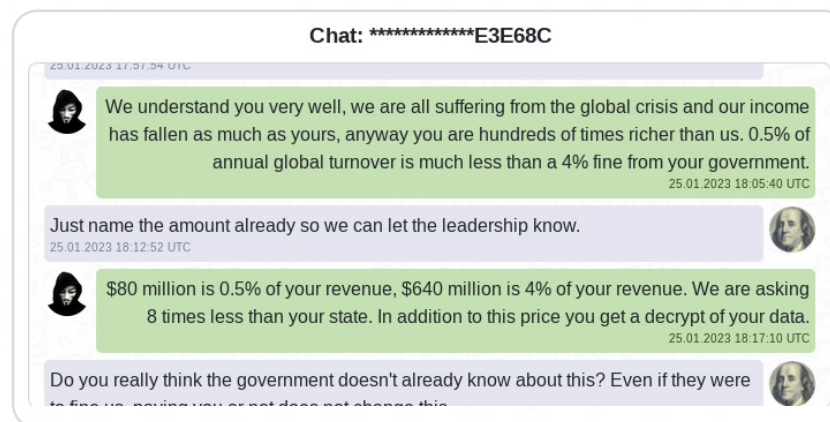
Chat: **************E3E68C

25.01.2023 17:57:54 UTC

We understand you very well, we are all suffering from the global crisis and our income has fallen as much as yours, anyway you are hundreds of times richer than us. 0.5% of annual global turnover is much less than a 4% fine from your government.
25.01.2023 18:05:40 UTC

Just name the amount already so we can let the leadership know.
25.01.2023 18:12:52 UTC

$80 million is 0.5% of your revenue, $640 million is 4% of your revenue. We are asking 8 times less than your state. In addition to this price you get a decrypt of your data.
25.01.2023 18:17:10 UTC

Do you really think the government doesn't already know about this? Even if they were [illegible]